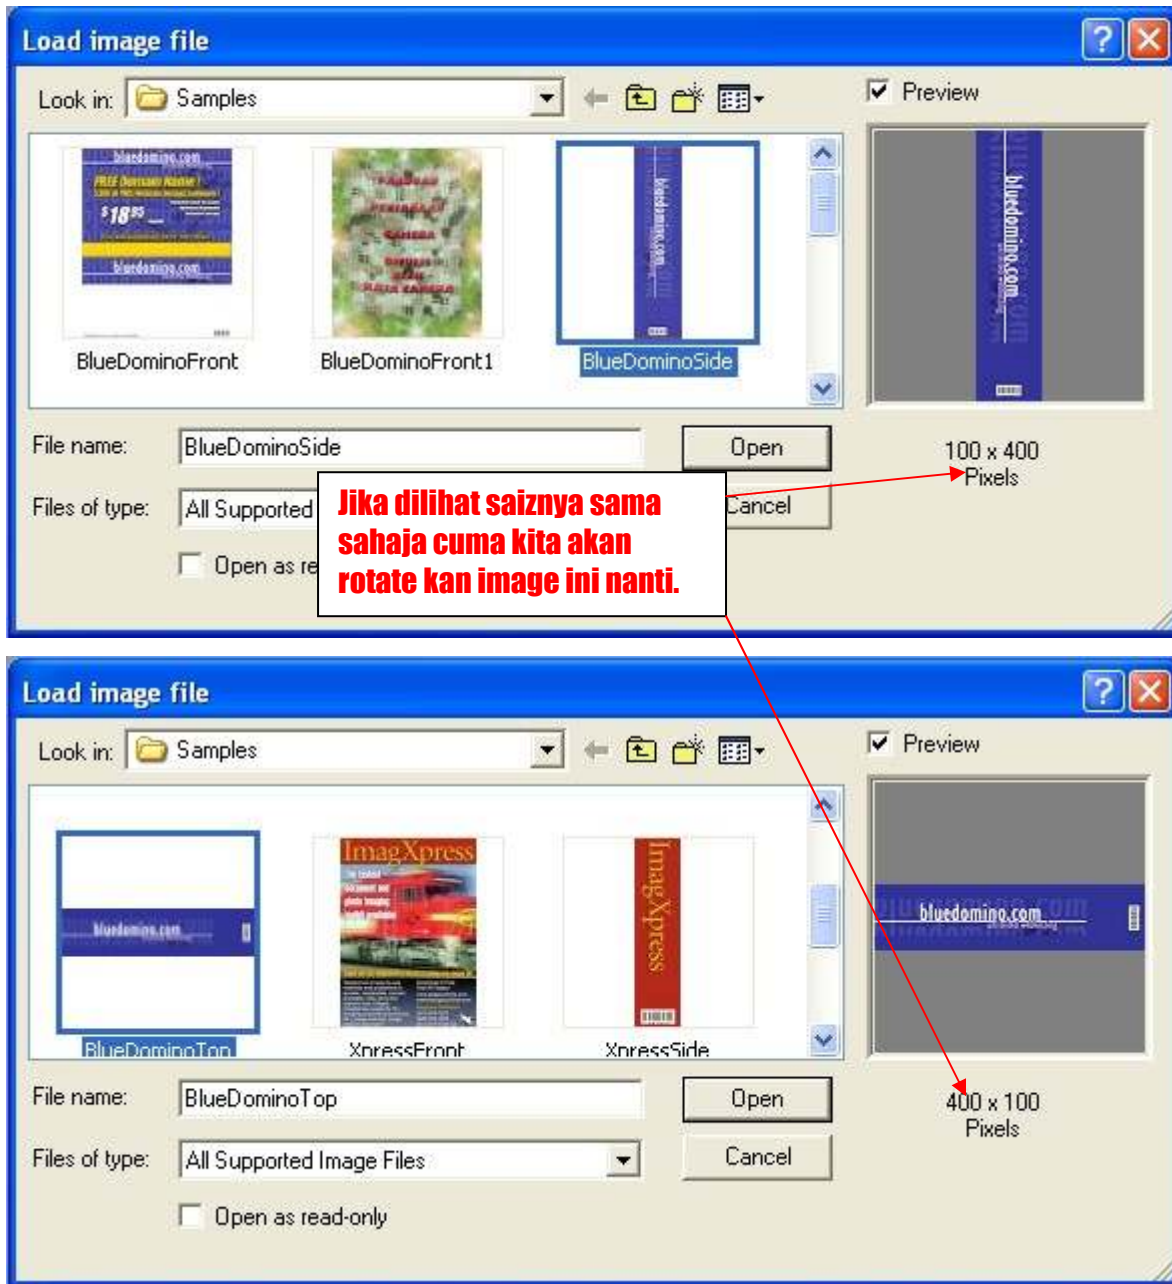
Load image file

Look in: Samples

Preview

bluedomino.com
FREE Domain Name!
$18.95
bluedomino.com

BlueDominoFront

BlueDominoFront1

bluedomino.com

BlueDominoSide

bluedomino.com

File name: BlueDominoSide

Open

100 x 400 Pixels

Files of type: All Supported

Cancel

Open as re

Jika dilihat saiznya sama sahaja cuma kita akan rotate kan image ini nanti.

Load image file

Look in: Samples

Preview

bluedomino.com

BlueDominoTop

ImagXpress

XpressFront

ImagXpress

XpressSide

bluedomino.com

File name: BlueDominoTop

Open

400 x 100 Pixels

Files of type: All Supported Image Files

Cancel

Open as read-only